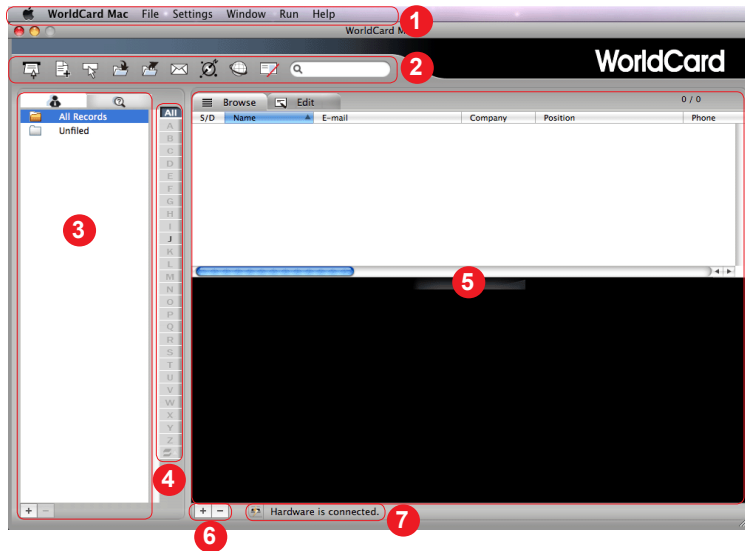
WorldCard Mac File Settings Window Run Help

1

WorldCard M

2

WorldCard

All Records
Unfiled

3

All
A
B
C
D
E
F
G
H
I
J
K
L
M
N
O
P
Q
R
S
T
U
V
W
X
Y
Z

4

Browse Edit

0 / 0

| S/D | Name | E-mail | Company | Position | Phone |
|---|---|---|---|---|---|

5

+ −

+ −

6

Hardware is connected.

7